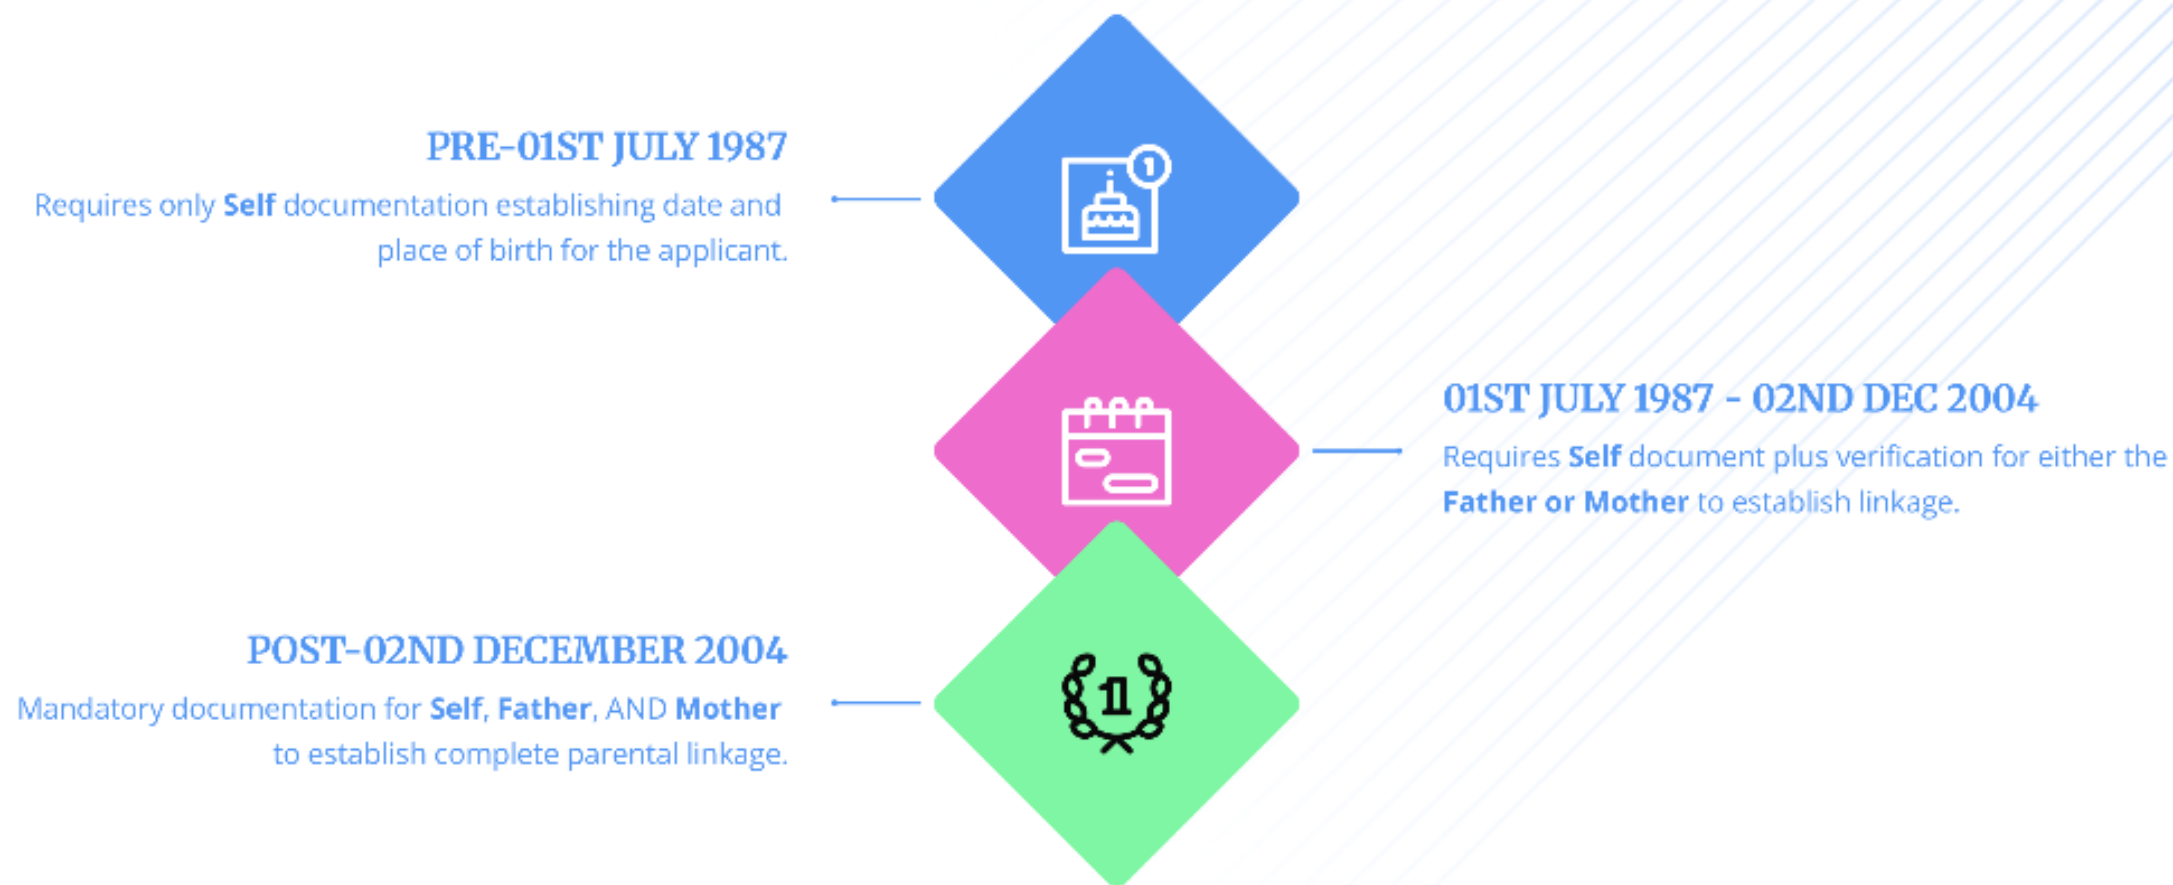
PRE-01ST JULY 1987

Requires only Self documentation establishing date and place of birth for the applicant.

1

01ST JULY 1987 - 02ND DEC 2004

Requires Self document plus verification for either the Father or Mother to establish linkage.

POST-02ND DECEMBER 2004

Mandatory documentation for Self, Father, AND Mother to establish complete parental linkage.

1